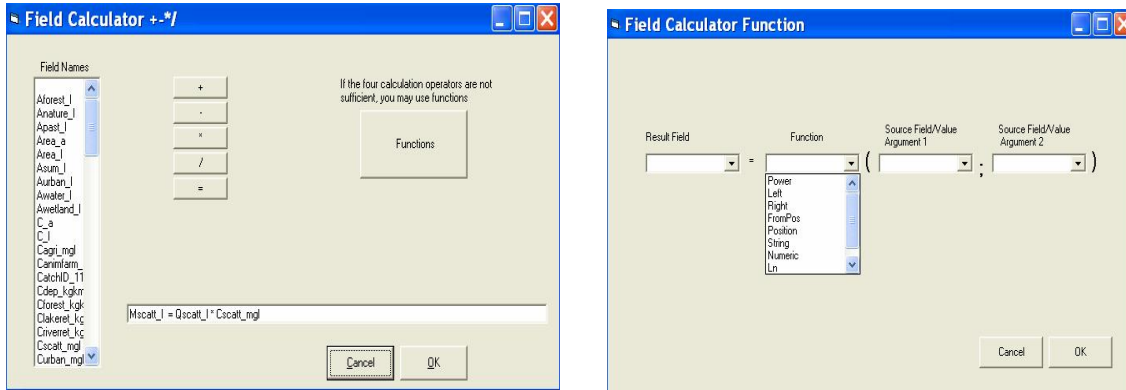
Field Calculator +-*/

Field Names

Aforest_l
Anature_l
Apast_l
Area_a
Area_l
Asum_l
Aurban_l
Awater_l
Awetland_l
C_a
C_l
Cagri_mgl
Canimfarm_
CatchID_11
Cdep_kgkm
Cforest_kgk
Clakeret_kg
Criverret_kg
Cscatt_mgl
Curban_mgl

+
-
*
/
=

If the four calculation operators are not sufficient, you may use functions

Functions

Mscatt_l = Qscatt_l * Cscatt_mgl

Cancel
OK

Field Calculator Function

Result Field
=
Function
(
Source Field/Value Argument 1
;
Source Field/Value Argument 2
)

Power
Left
Right
FromPos
Position
String
Numeric
Ln

Cancel
OK